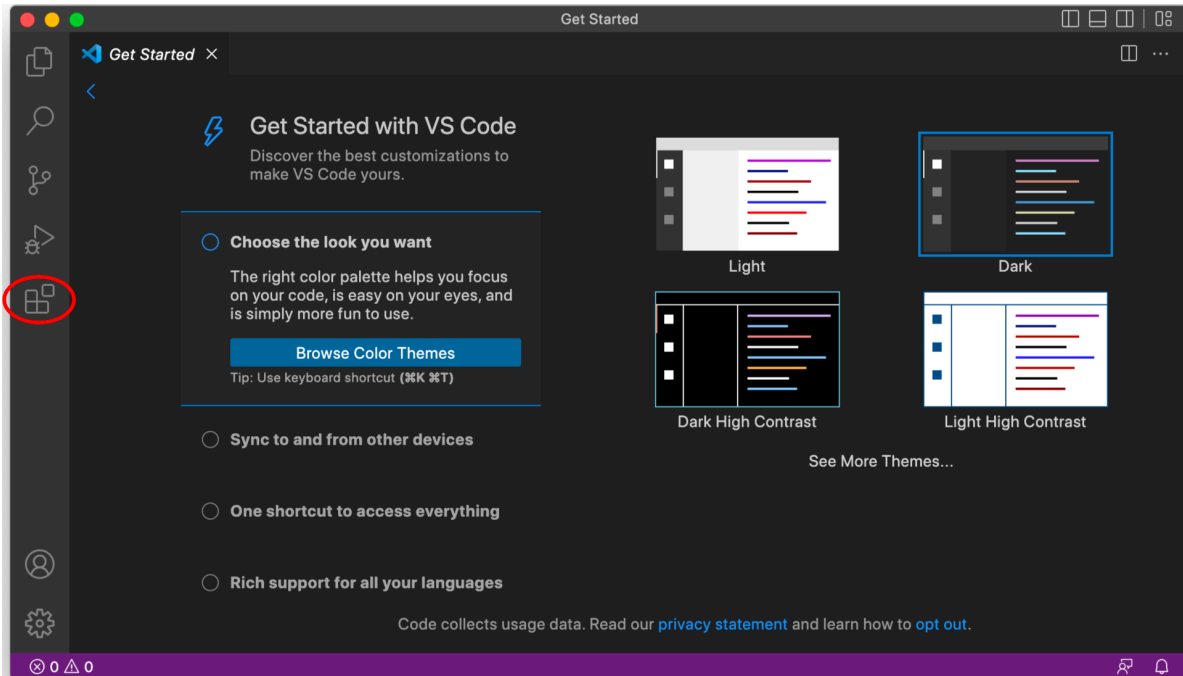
Get Started

Get Started ×

Get Started with VS Code

Discover the best customizations to make VS Code yours.

Choose the look you want

The right color palette helps you focus on your code, is easy on your eyes, and is simply more fun to use.

Browse Color Themes

Tip: Use keyboard shortcut (⌘K ⌘T)

Sync to and from other devices

One shortcut to access everything

Rich support for all your languages

Light

Dark

Dark High Contrast

Light High Contrast

See More Themes...

Code collects usage data. Read our privacy statement and learn how to opt out.

⊗ 0 ⚠ 0